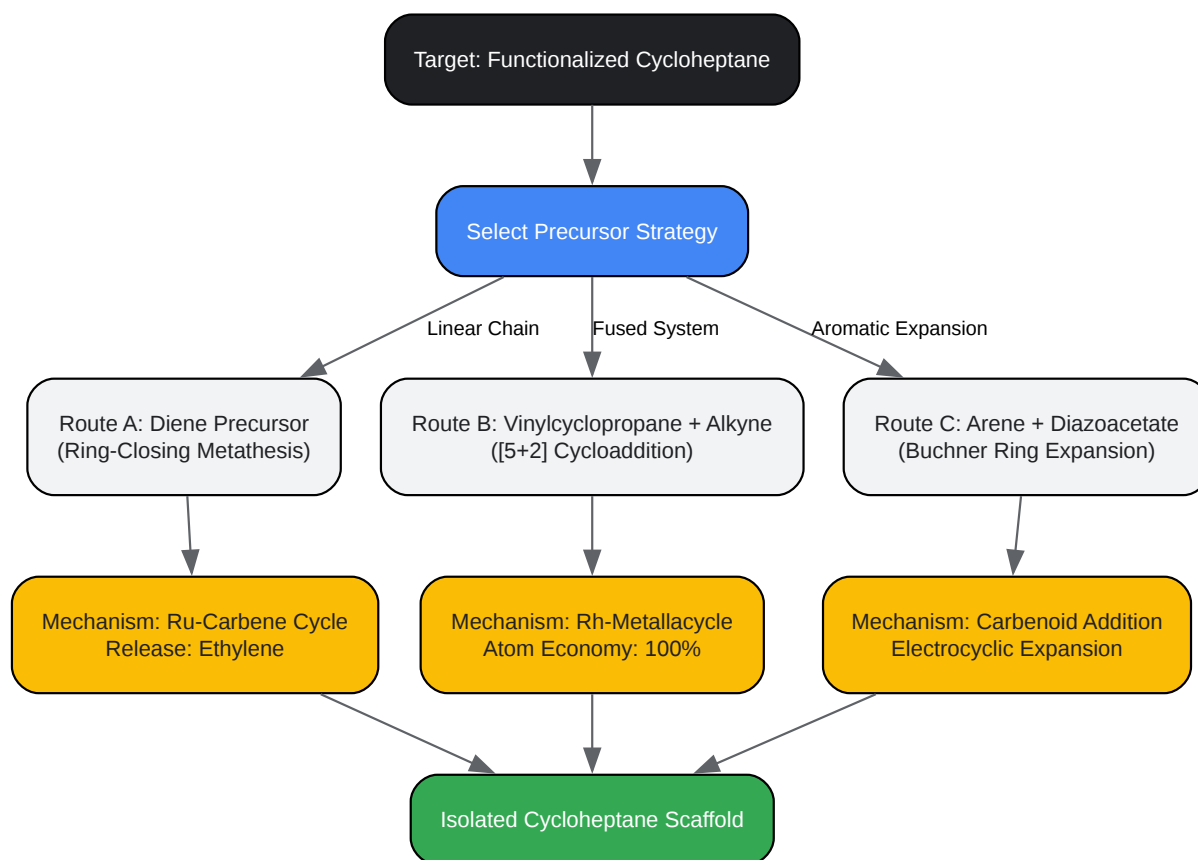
Target: Functionalized Cycloheptane

Select Precursor Strategy

Linear Chain

Fused System

Aromatic Expansion

Route A: Diene Precursor
(Ring-Closing Metathesis)

Route B: Vinylcyclopropane + Alkyne
([5+2] Cycloaddition)

Route C: Arene + Diazoacetate
(Buchner Ring Expansion)

Mechanism: Ru-Carbene Cycle
Release: Ethylene

Mechanism: Rh-Metallacycle
Atom Economy: 100%

Mechanism: Carbenoid Addition
Electrocyclic Expansion

Isolated Cycloheptane Scaffold